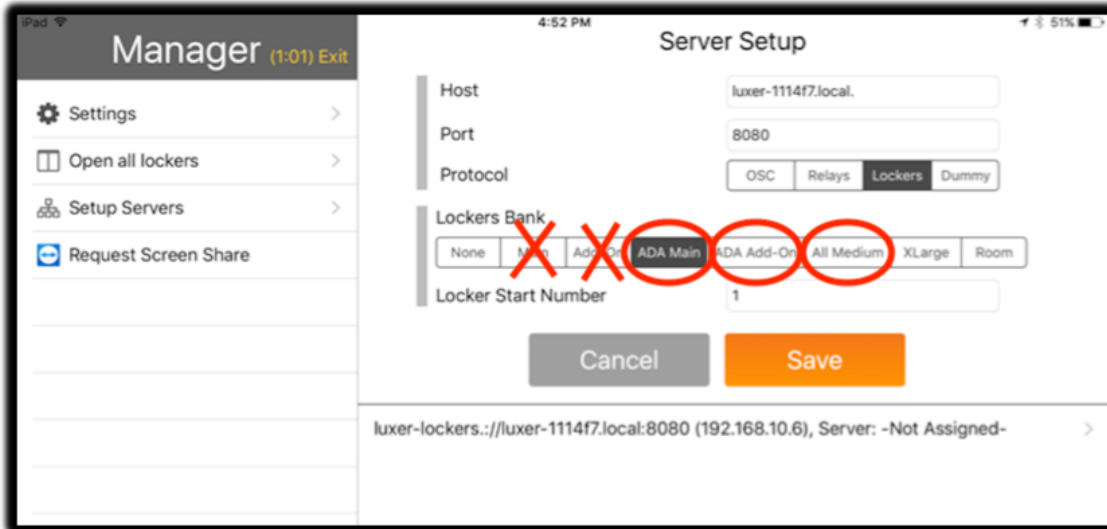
iPad 4:52 PM 51%

Manager (1:01) Exit

Settings

Open all lockers

Setup Servers

Request Screen Share

Server Setup

Host luxer-1114f7.local.

Port 8080

Protocol

| OSC | Relays | Lockers | Dummy |
|---|---|---|---|

Lockers Bank

| None | M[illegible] | Add-O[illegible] | ADA Main | ADA Add-On | All Medium | XLarge | Room |
|---|---|---|---|---|---|---|---|

Locker Start Number 1

Cancel Save

luxer-lockers.://luxer-1114f7.local:8080 (192.168.10.6), Server: -Not Assigned-